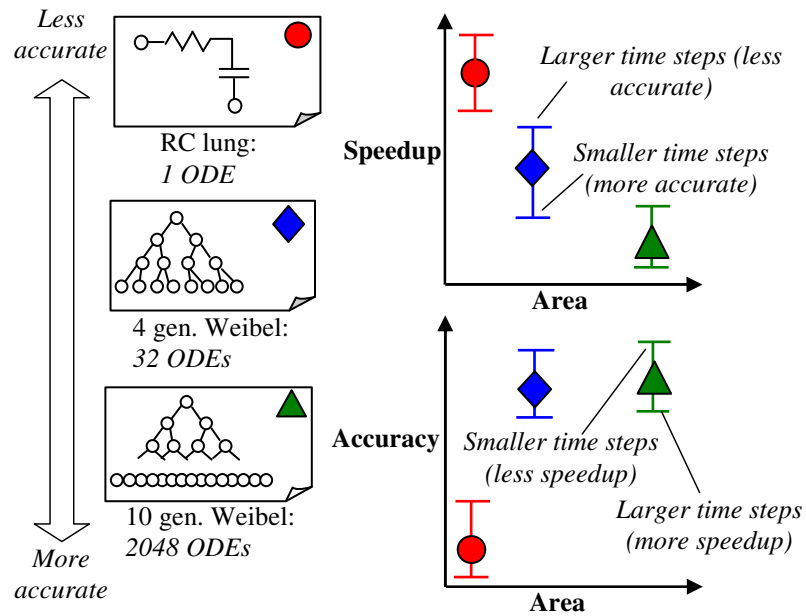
Less accurate

RC lung:
1 ODE

4 gen. Weibel:
32 ODEs

10 gen. Weibel:
2048 ODEs

More accurate

Speedup

Larger time steps (less accurate)

Smaller time steps (more accurate)

Area

Accuracy

Smaller time steps (less speedup)

Larger time steps (more speedup)

Area